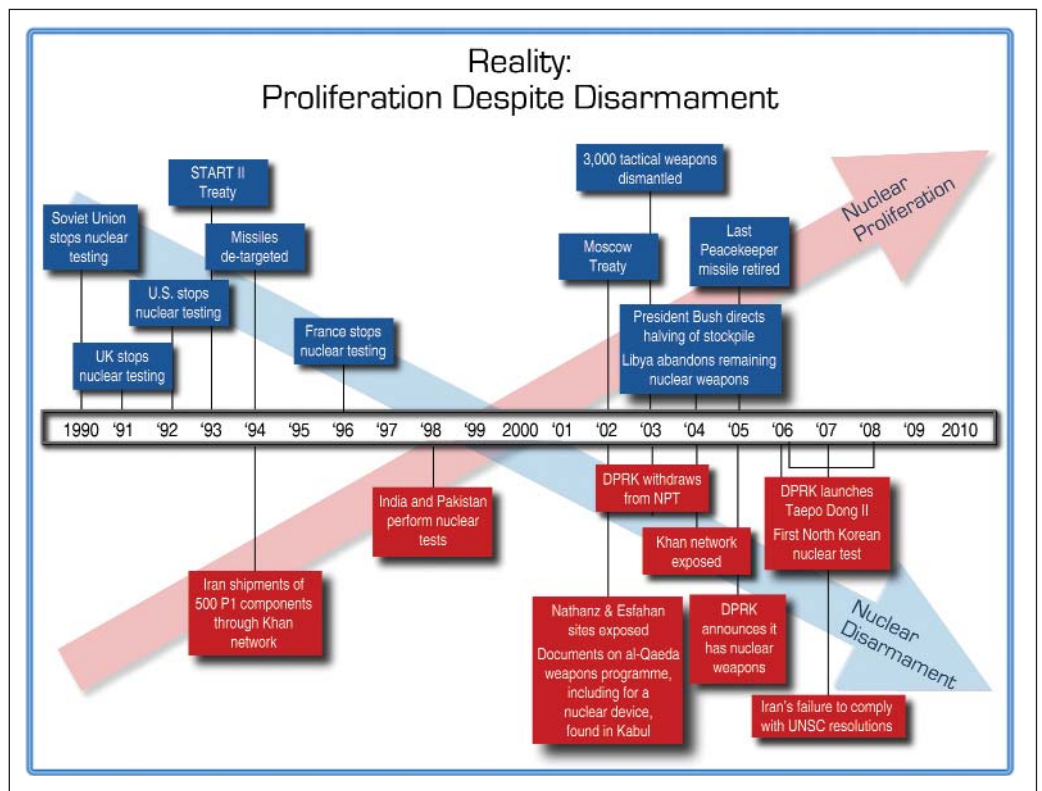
Reality:
Proliferation Despite Disarmament

START II Treaty

Soviet Union stops nuclear testing

Missiles de-targeted

U.S. stops nuclear testing

UK stops nuclear testing

France stops nuclear testing

3,000 tactical weapons dismantled

Moscow Treaty

Last Peacekeeper missile retired

Nuclear Proliferation

President Bush directs halving of stockpile

Libya abandons remaining nuclear weapons

1990 '91 '92 '93 '94 '95 '96 '97 '98 '99 2000 '01 '02 '03 '04 '05 '06 '07 '08 '09 2010

India and Pakistan perform nuclear tests

Iran shipments of 500 P1 components through Khan network

DPRK withdraws from NPT

Khan network exposed

DPRK launches Taepo Dong II

First North Korean nuclear test

Nathanz & Esfahan sites exposed

Documents on al-Qaeda weapons programme, including for a nuclear device, found in Kabul

DPRK announces it has nuclear weapons

Nuclear Disarmament

Iran's failure to comply with UNSC resolutions